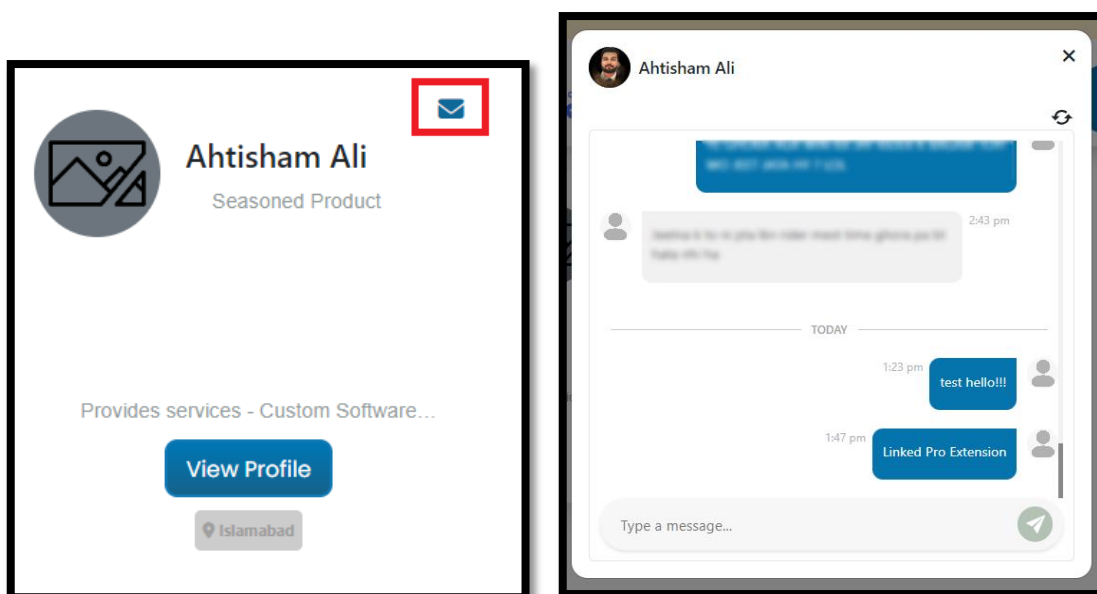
Ahtisham Ali

Seasoned Product

Provides services - Custom Software...

View Profile

Islamabad

Ahtisham Ali

×

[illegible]

2:43 pm

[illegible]

TODAY

1:23 pm

test hello!!!

1:47 pm

Linked Pro Extension

Type a message...